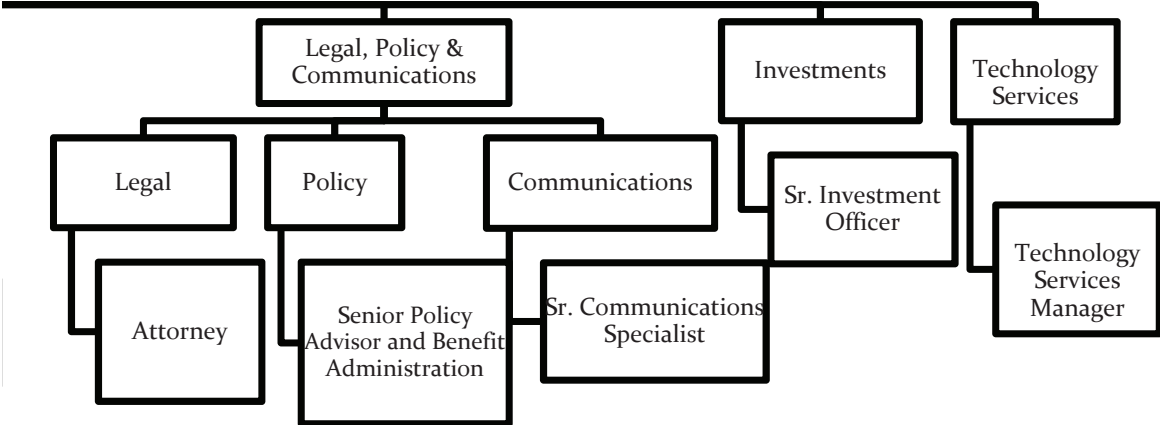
Legal, Policy & Communications

Investments

Technology Services

Legal

Policy

Communications

Sr. Investment Officer

Technology Services Manager

Attorney

Senior Policy Advisor and Benefit Administration

Sr. Communications Specialist